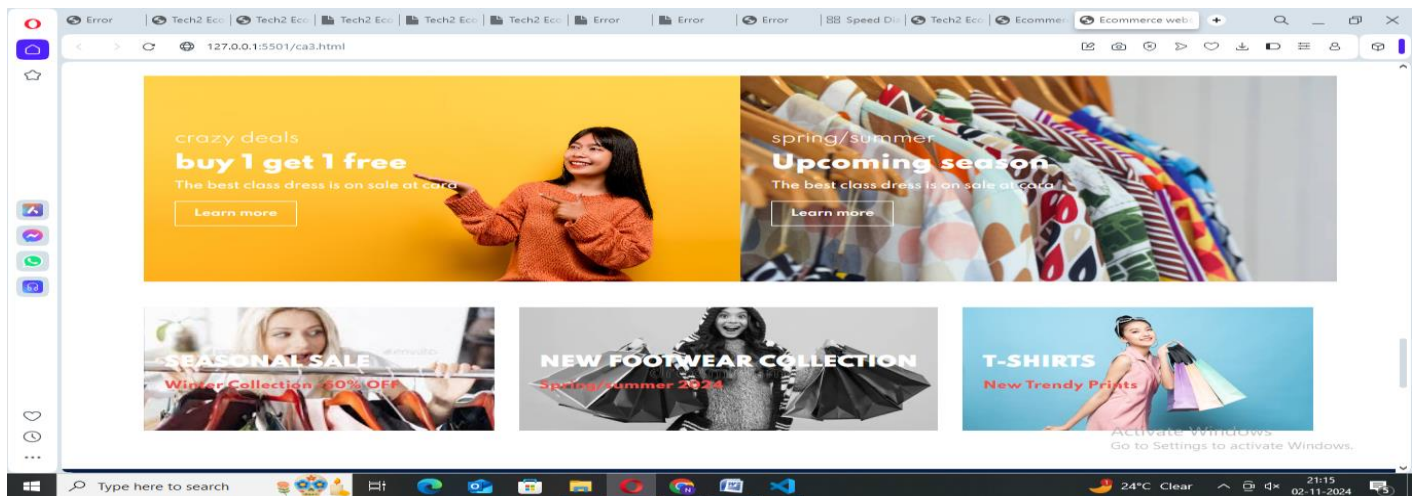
Error | Tech2 Eco | Tech2 Eco | Tech2 Eco | Tech2 Eco | Tech2 Eco | Error | Error | Error | Speed Di | Tech2 Eco | Ecommer | Ecommerce web

127.0.0.1:5501/ca3.html

crazy deals
buy 1 get 1 free
The best class dress is on sale at cara
Learn more

spring/summer
Upcoming season
The best class dress is on sale at cara
Learn more

SEASONAL SALE
Winter Collection -50% OFF

NEW FOOTWEAR COLLECTION
Spring/summer 2024

T-SHIRTS
New Trendy Prints

Activate Windows
Go to Settings to activate Windows.

Type here to search

24°C Clear
21:15
02-11-2024